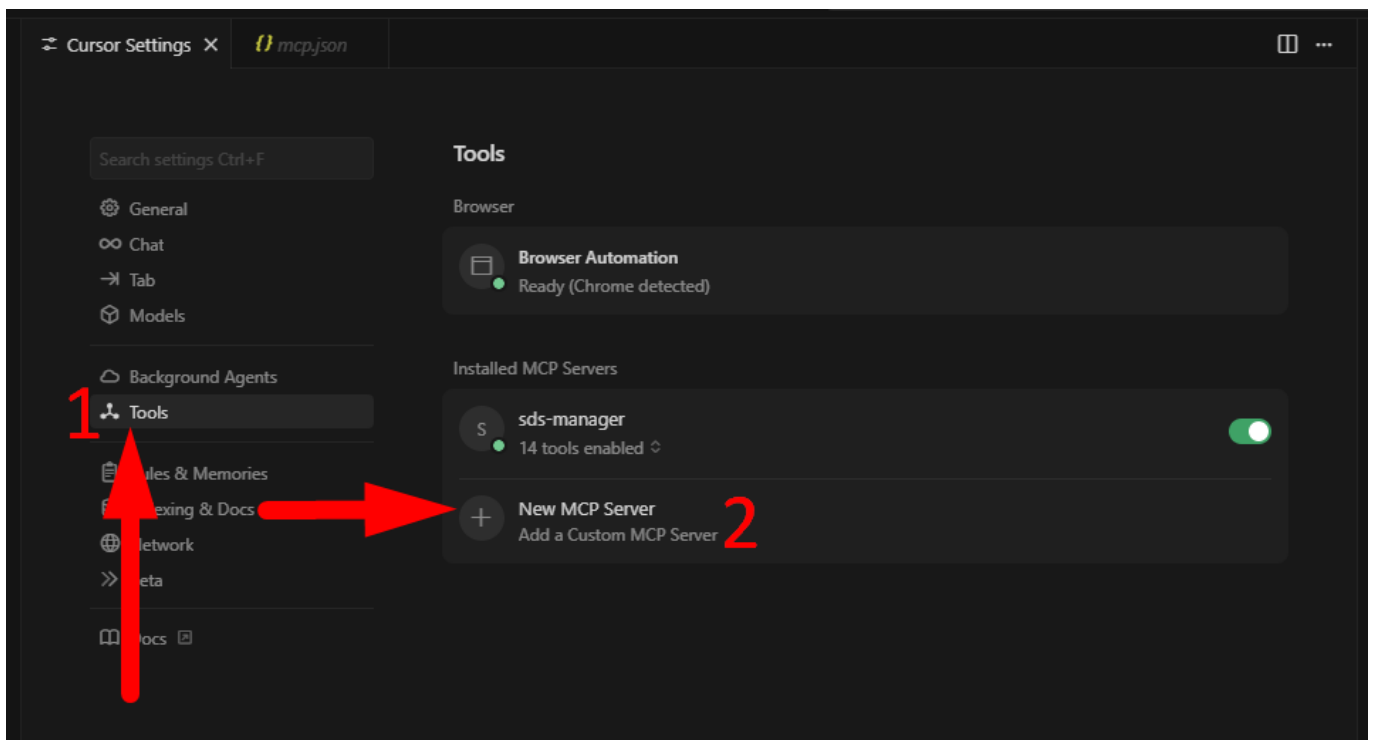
Cursor Settings ×
{} mcp.json

Search settings Ctrl+F
General
Chat
Tab
Models
Background Agents
Tools
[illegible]ules & Memories
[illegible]exing & Docs
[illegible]etwork
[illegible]eta
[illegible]ocs

1

Tools
Browser
Browser Automation
Ready (Chrome detected)

Installed MCP Servers
S
sds-manager
14 tools enabled

New MCP Server
Add a Custom MCP Server
2